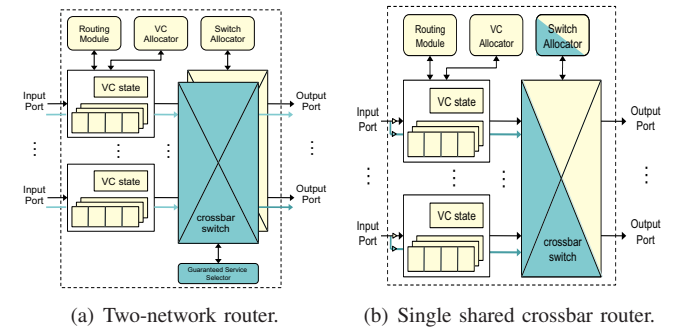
Routing Module

VC Allocator

Switch Allocator

VC state

Input Port

Output Port

VC state

Input Port

Output Port

crossbar switch

Guaranteed Service Selector

(a) Two-network router.

Routing Module

VC Allocator

Switch Allocator

VC state

Input Port

Output Port

VC state

Input Port

Output Port

crossbar switch

(b) Single shared crossbar router.